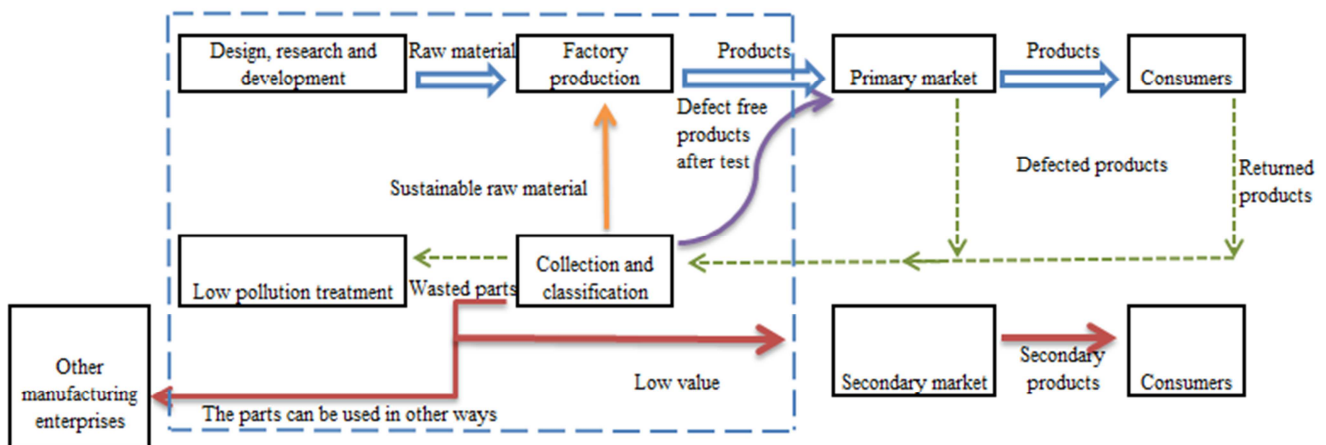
Design, research and development

Raw material

Factory production

Products

Primary market

Products

Consumers

Defect free products after test

Defected products

Returned products

Sustainable raw material

Low pollution treatment

Wasted parts

Collection and classification

Other manufacturing enterprises

Low value

Secondary market

Secondary products

Consumers

The parts can be used in other ways